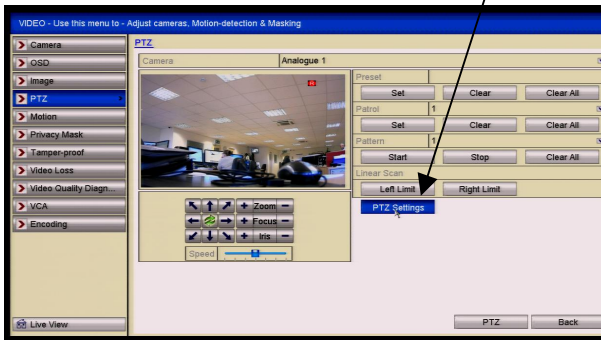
VIDEO - Use this menu to - Adjust cameras, Motion-detection & Masking

Camera
OSD
Image
PTZ
Motion
Privacy Mask
Tamper-proof
Video Loss
Video Quality Diagn...
VCA
Encoding

PTZ

Camera | Analogue 1

Preset
Set | Clear | Clear All
Patrol | 1
Set | Clear | Clear All
Pattern | 1
Start | Stop | Clear All
Linear Scan
Left Limit | Right Limit

PTZ Settings

+ Zoom −
+ Focus −
+ Iris −
Speed

Live View

PTZ | Back